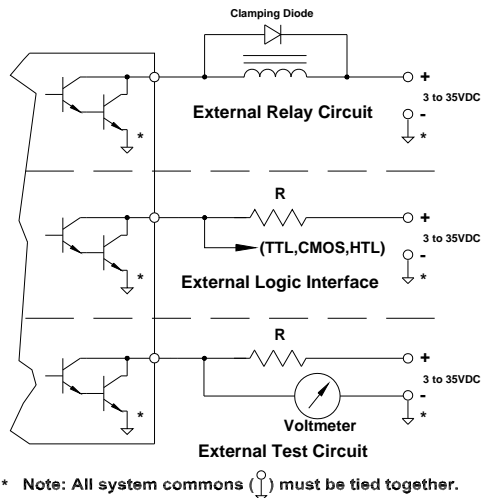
Clamping Diode

+
3 to 35VDC
-
*

External Relay Circuit

*

R

+
3 to 35VDC
-
*

(TTL,CMOS,HTL)

External Logic Interface

*

R

+
3 to 35VDC
-
*

Voltmeter

*

External Test Circuit

* Note: All system commons ( ) must be tied together.